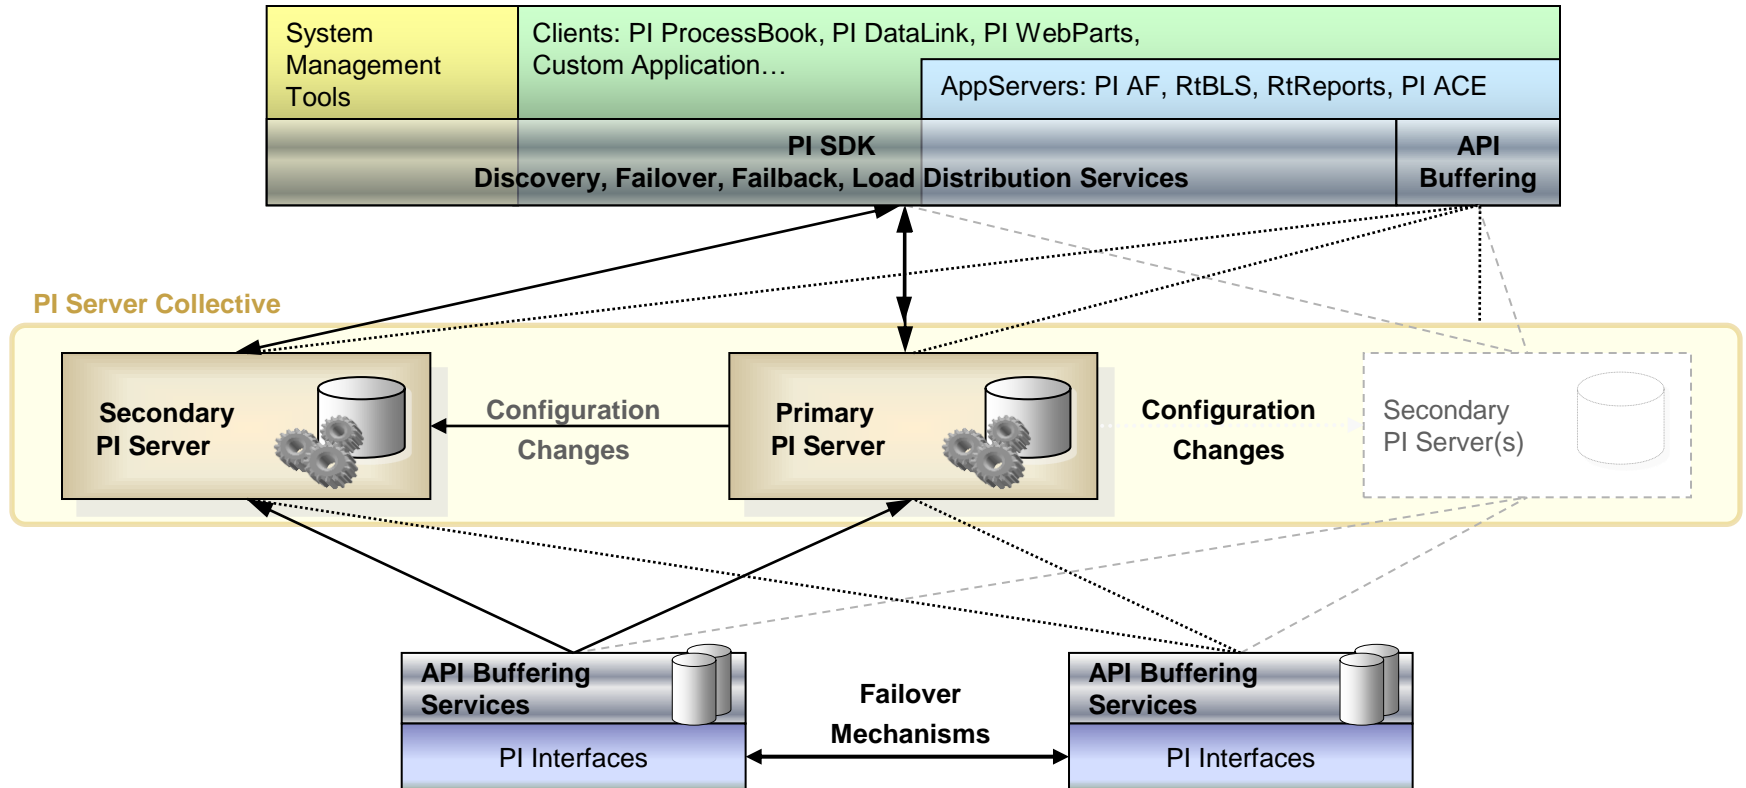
System Management Tools

Clients: PI ProcessBook, PI DataLink, PI WebParts, Custom Application…

AppServers: PI AF, RtBLS, RtReports, PI ACE

PI SDK
Discovery, Failover, Failback, Load Distribution Services

API Buffering

PI Server Collective

Secondary PI Server

Configuration Changes

Primary PI Server

Configuration Changes

Secondary PI Server(s)

API Buffering Services

PI Interfaces

Failover Mechanisms

API Buffering Services

PI Interfaces